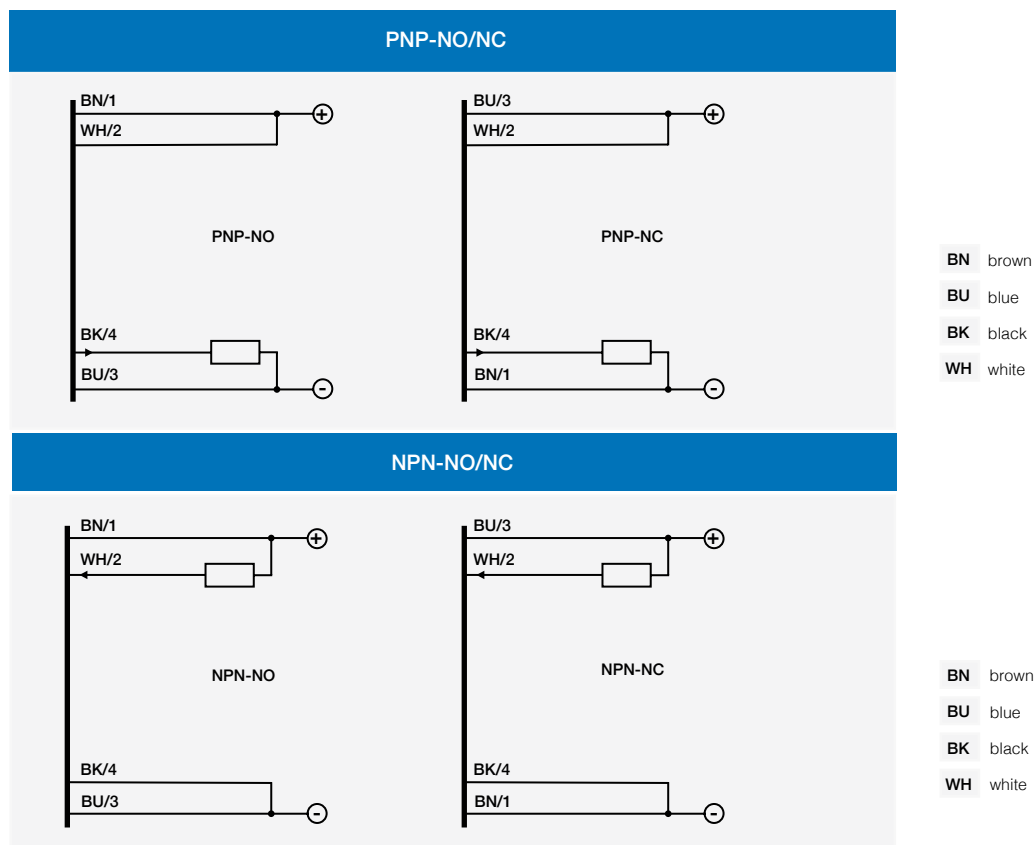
PNP-NO/NC

BN/1
WH/2
PNP-NO
BK/4
BU/3
+
-

BU/3
WH/2
PNP-NC
BK/4
BN/1
+
-

| | |
|---|---|
| BN | brown |
| BU | blue |
| BK | black |
| WH | white |

NPN-NO/NC

BN/1
WH/2
NPN-NO
BK/4
BU/3
+
-

BU/3
WH/2
NPN-NC
BK/4
BN/1
+
-

| | |
|---|---|
| BN | brown |
| BU | blue |
| BK | black |
| WH | white |